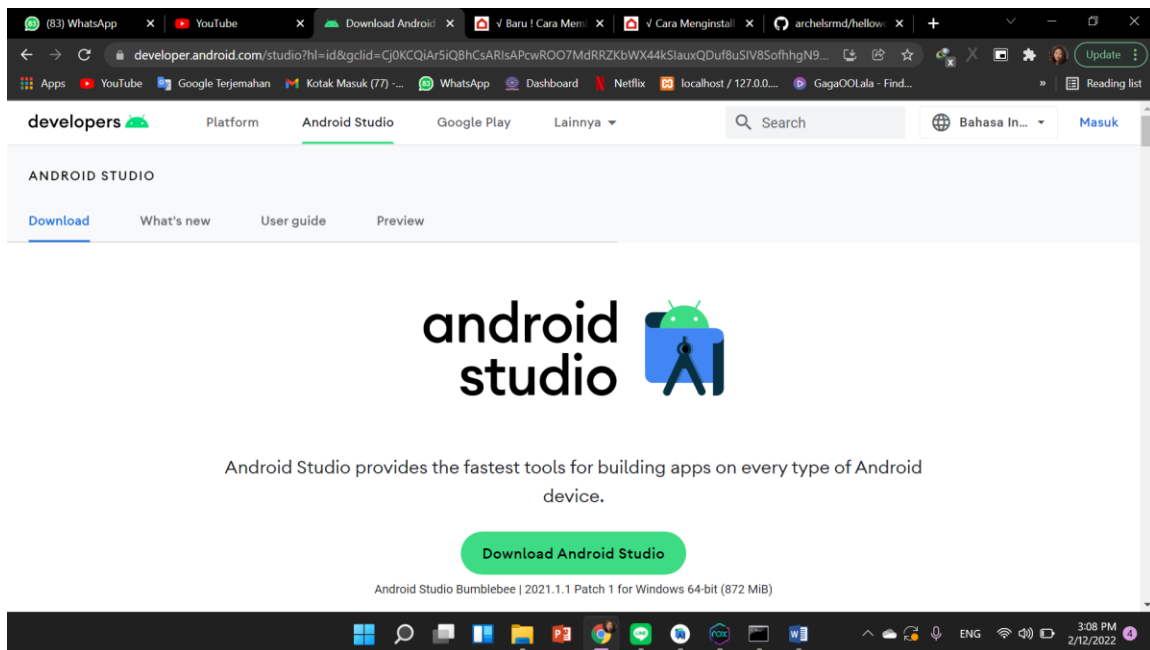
(83) WhatsApp ×
YouTube ×
Download Android ×
√ Baru ! Cara Mem ×
√ Cara Menginstall ×
archelsrmd/hellow ×
+

developer.android.com/studio?hl=id&gclid=Cj0KCQiAr5iQBhCsARIsAPcwROO7MdRRZKbWX44kSlauxQDuf8uSIV8SofhhgN9...

Update

Apps YouTube Google Terjemahan Kotak Masuk (77) -... WhatsApp Dashboard Netflix localhost / 127.0.0.... GagaOOLala - Find... » Reading list

developers Platform Android Studio Google Play Lainnya Search Bahasa In... Masuk

ANDROID STUDIO

Download What's new User guide Preview

android studio

Android Studio provides the fastest tools for building apps on every type of Android device.

Download Android Studio

Android Studio Bumblebee | 2021.1.1 Patch 1 for Windows 64-bit (872 MiB)

ENG 3:08 PM 2/12/2022 4